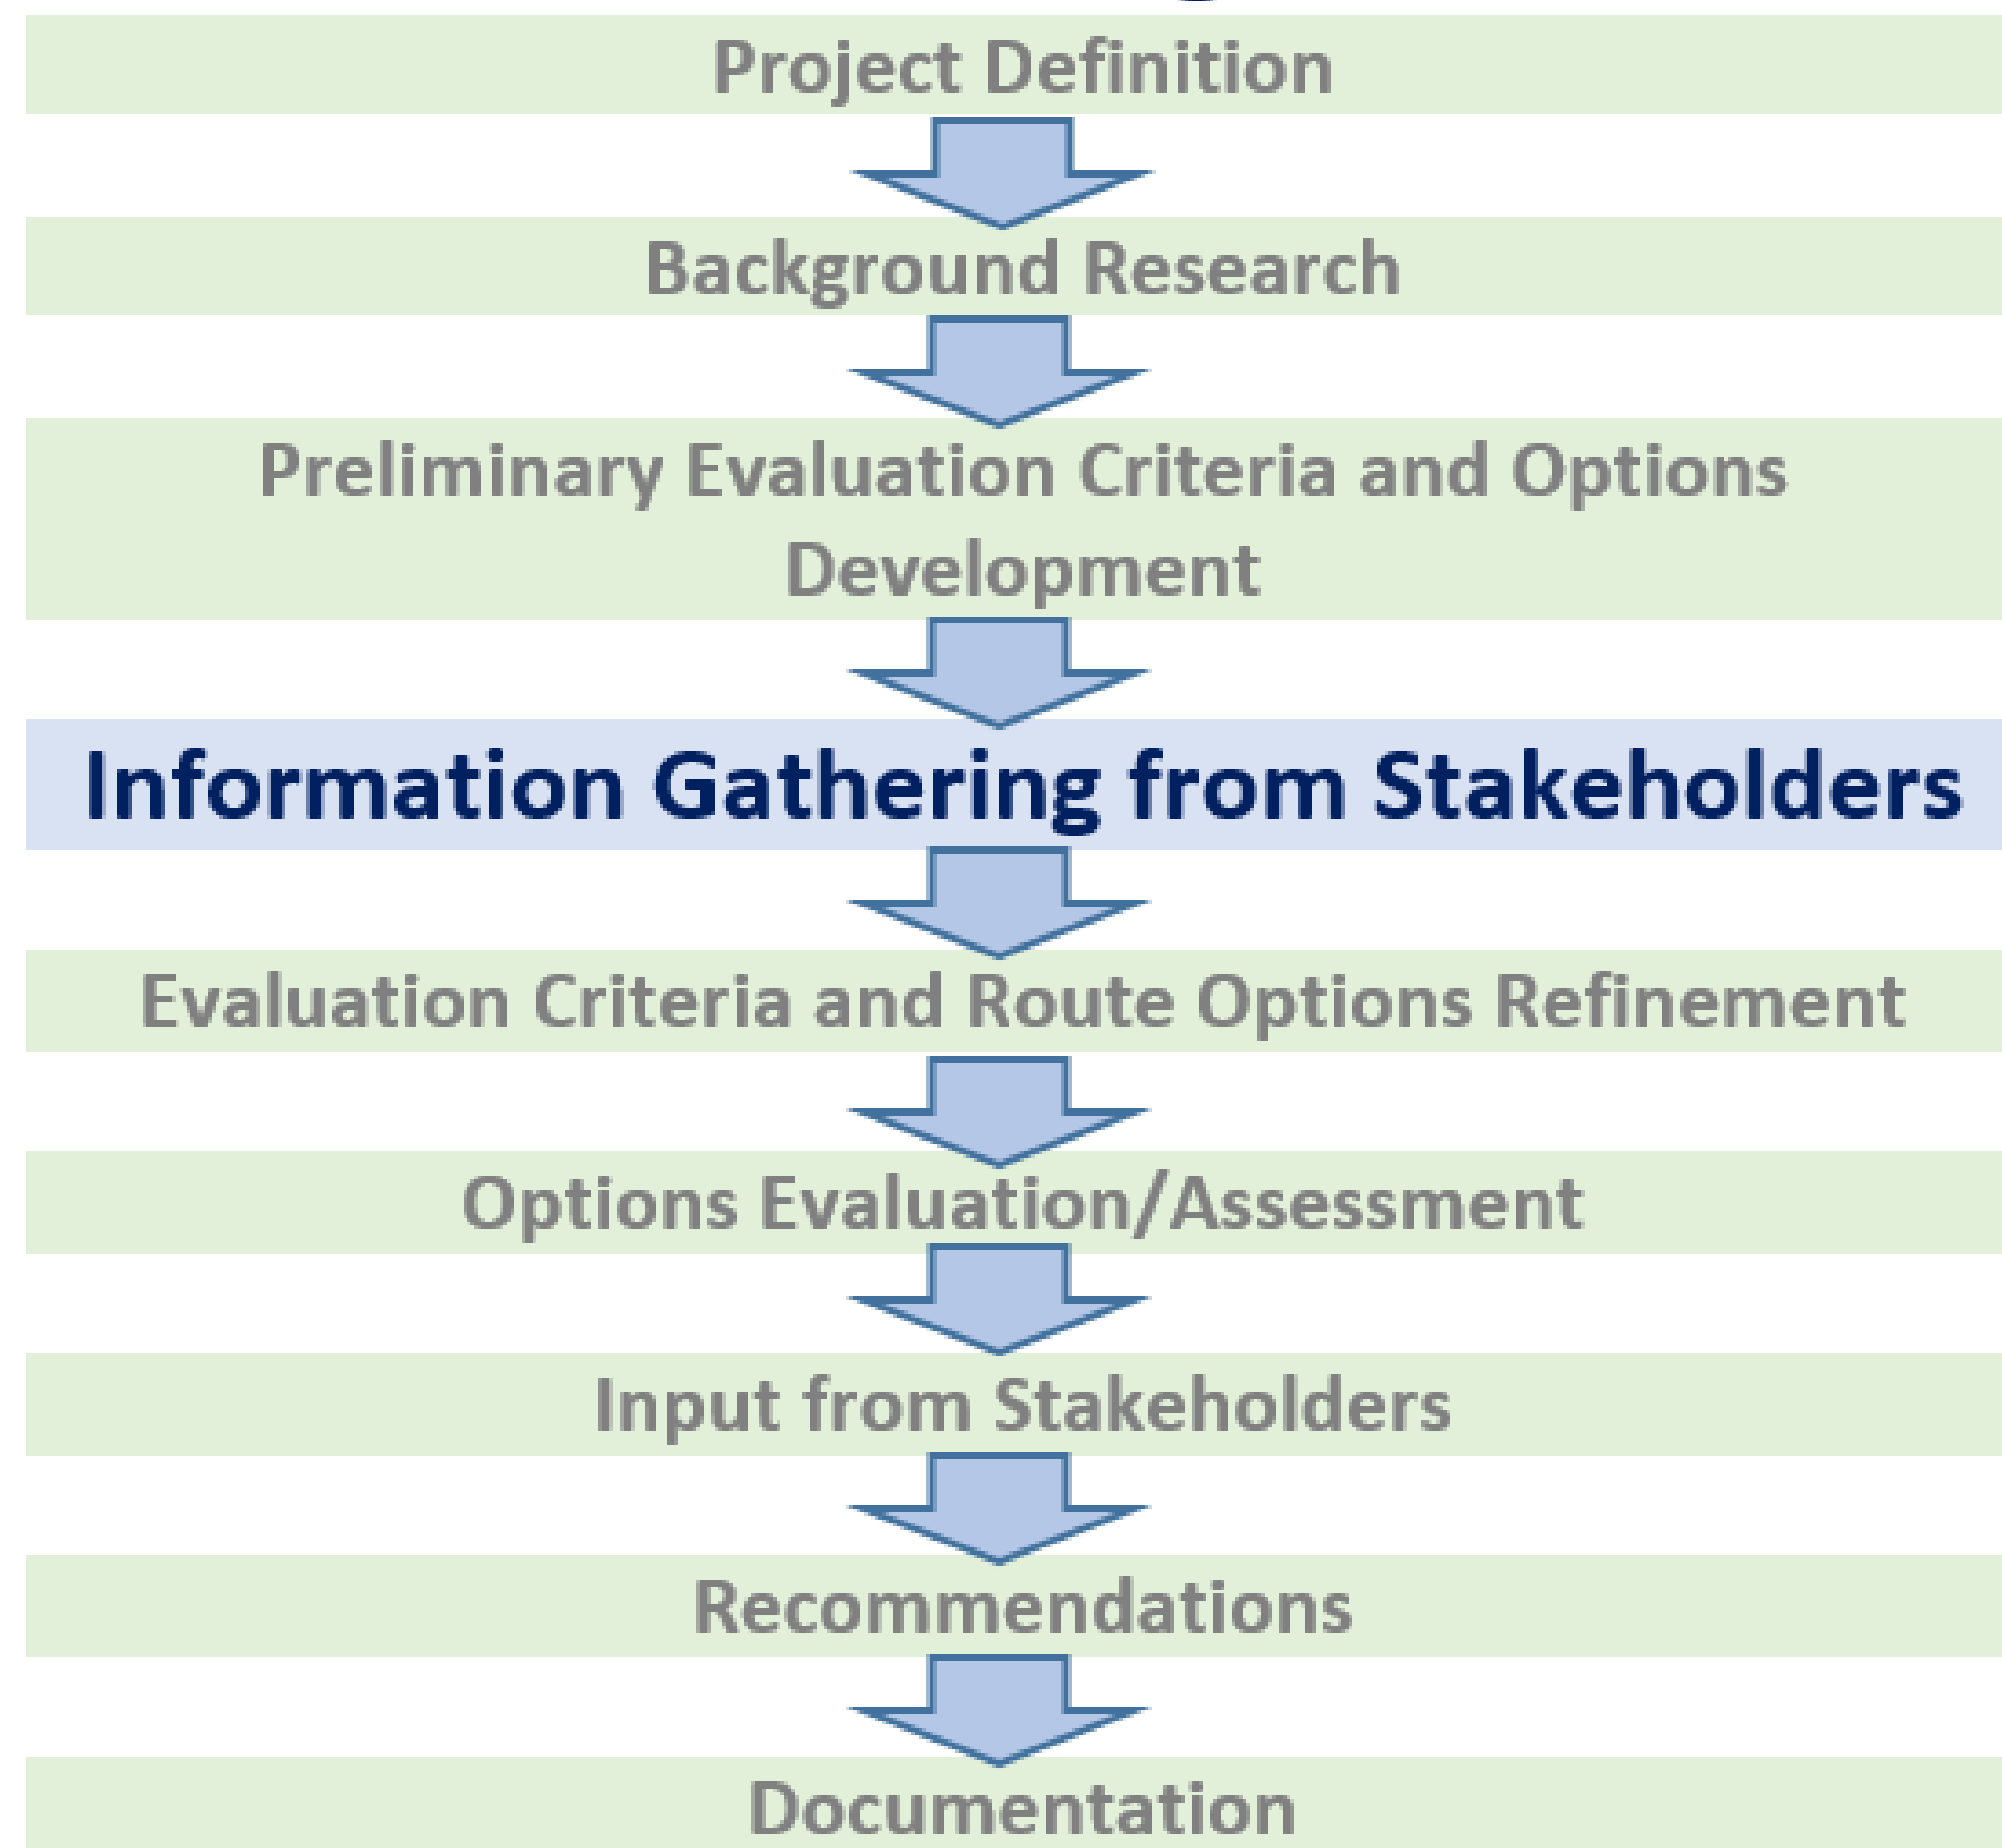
Project Definition

Background Research

Preliminary Evaluation Criteria and Options Development

Information Gathering from Stakeholders

Evaluation Criteria and Route Options Refinement

Options Evaluation/Assessment

Input from Stakeholders

Recommendations

Documentation